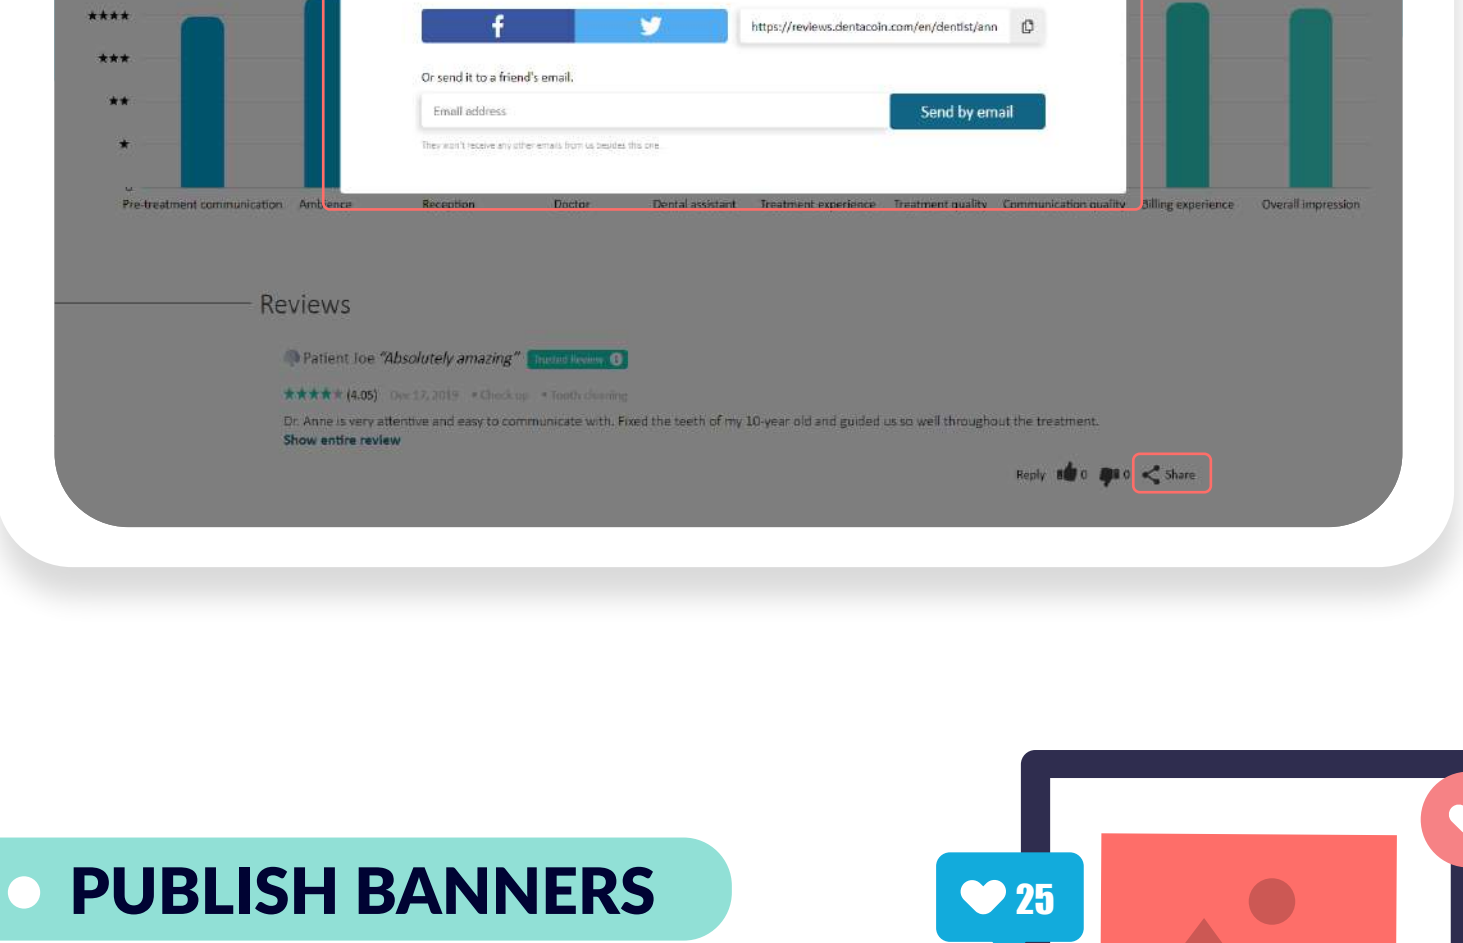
★★★★
★★★
★★
★
0

f

https://reviews.dentacoin.com/en/dentist/ann

Or send it to a friend's email.

Email address

Send by email

They won't receive any other emails from us besides this one.

Pre-treatment communication Ambience Reception Doctor Dental assistant Treatment experience Treatment quality Communication quality Billing experience Overall impression

Reviews

Patient Joe "Absolutely amazing" Trusted Review

★★★★★ (4.05) Dec 17, 2019 • Check up • Tooth cleaning

Dr. Anne is very attentive and easy to communicate with. Fixed the teeth of my 10-year old and guided us so well throughout the treatment.

Show entire review

Reply 0 0 Share

PUBLISH BANNERS

25